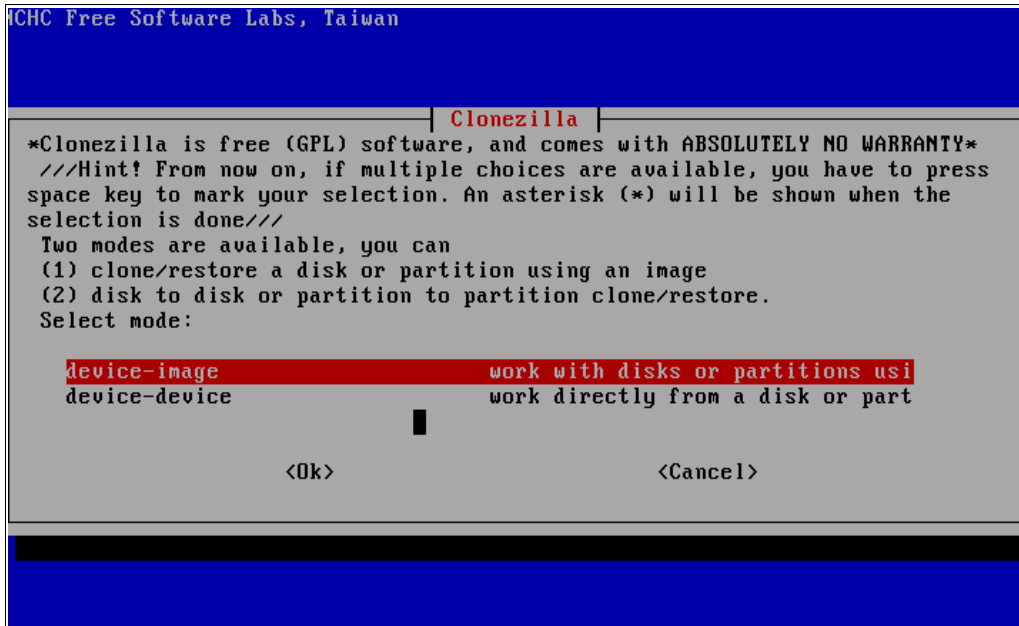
NCHC Free Software Labs, Taiwan

Clonezilla

*Clonezilla is free (GPL) software, and comes with ABSOLUTELY NO WARRANTY*
///Hint! From now on, if multiple choices are available, you have to press space key to mark your selection. An asterisk (*) will be shown when the selection is done///
Two modes are available, you can
(1) clone/restore a disk or partition using an image
(2) disk to disk or partition to partition clone/restore.
Select mode:

device-image work with disks or partitions usi
device-device work directly from a disk or part

<Ok> <Cancel>